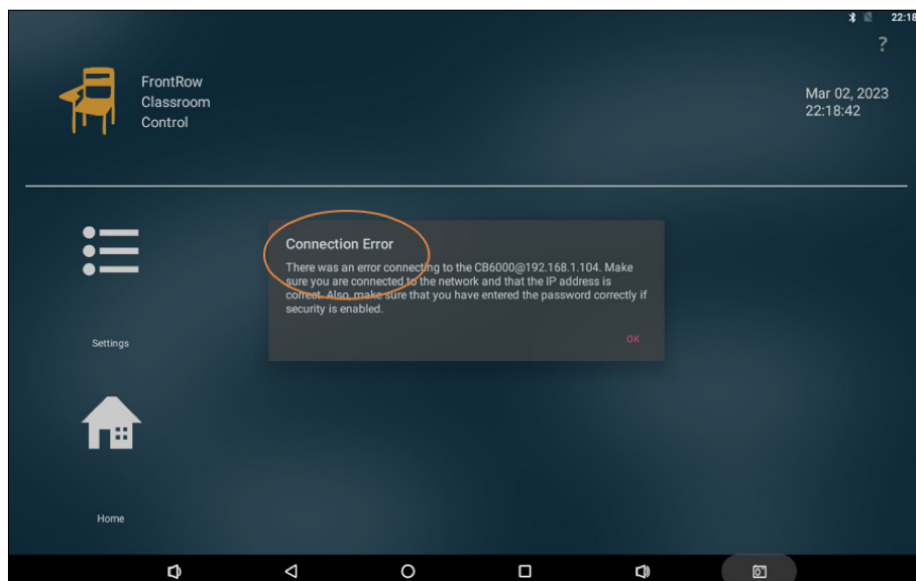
22:18

?

FrontRow Classroom Control

Mar 02, 2023
22:18:42

Settings

Home

Connection Error

There was an error connecting to the CB6000@192.168.1.104. Make sure you are connected to the network and that the IP address is correct. Also, make sure that you have entered the password correctly if security is enabled.

OK